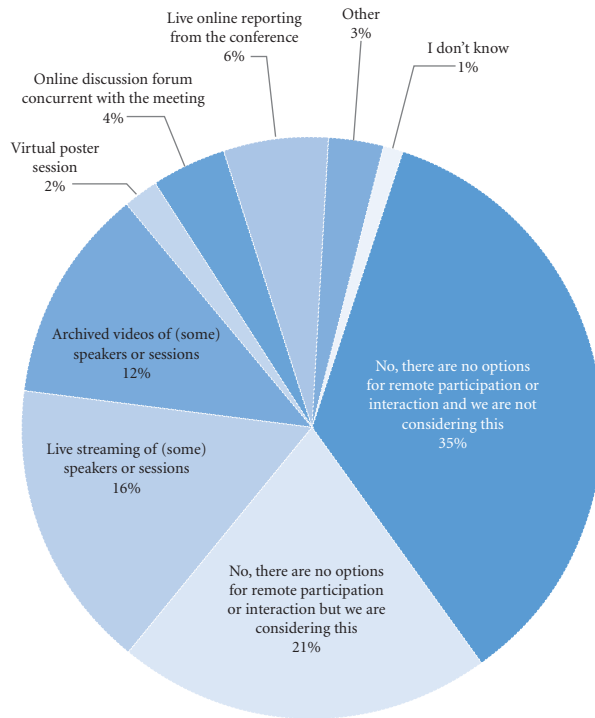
Live online reporting from the conference
6%

Other
3%

I don't know
1%

Online discussion forum concurrent with the meeting
4%

Virtual poster session
2%

Archived videos of (some) speakers or sessions
12%

No, there are no options for remote participation or interaction and we are not considering this
35%

Live streaming of (some) speakers or sessions
16%

No, there are no options for remote participation or interaction but we are considering this
21%